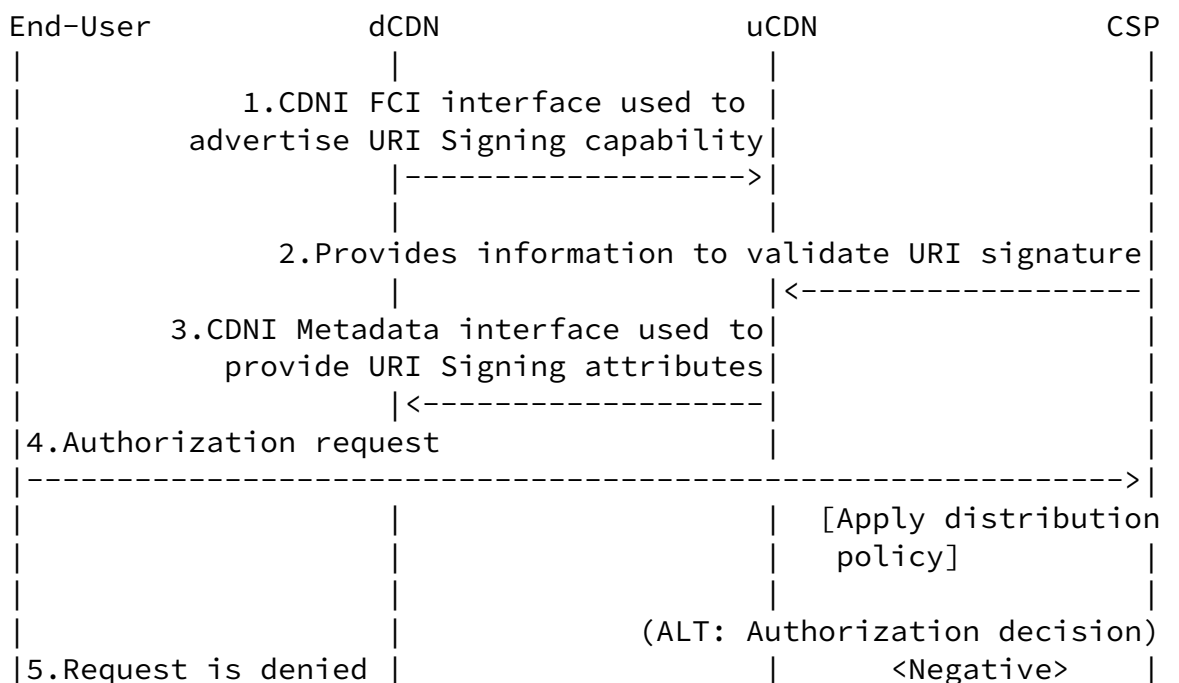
End-User dCDN uCDN CSP

1.CDNI FCI interface used to advertise URI Signing capability

2.Provides information to validate URI signature

3.CDNI Metadata interface used to provide URI Signing attributes

4.Authorization request

[Apply distribution policy]

(ALT: Authorization decision)

5.Request is denied

<Negative>